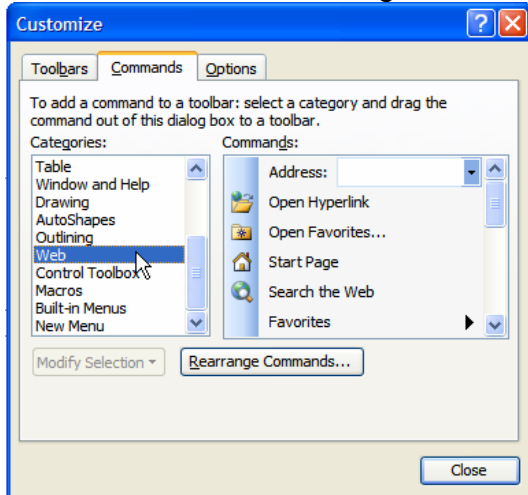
Customize

Toolbars Commands Options

To add a command to a toolbar: select a category and drag the command out of this dialog box to a toolbar.

Categories:

Table
Window and Help
Drawing
AutoShapes
Outlining
Web
Control Toolbox
Macros
Built-in Menus
New Menu

Commands:

Address:
Open Hyperlink
Open Favorites...
Start Page
Search the Web
Favorites

Modify Selection
Rearrange Commands...

Close